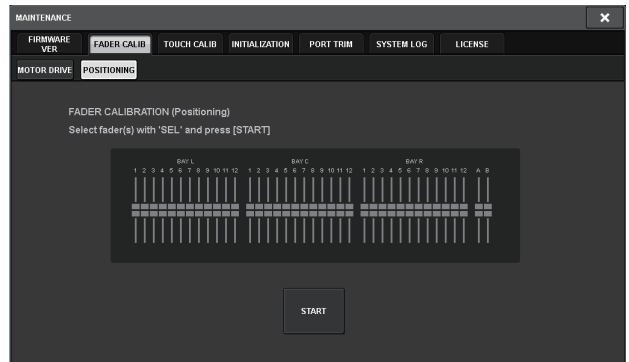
MAINTENANCE

×

FIRMWARE VER | FADER CALIB | TOUCH CALIB | INITIALIZATION | PORT TRIM | SYSTEM LOG | LICENSE

MOTOR DRIVE | POSITIONING

FADER CALIBRATION (Positioning)
Select fader(s) with 'SEL' and press [START]

BAY L
1 2 3 4 5 6 7 8 9 10 11 12

BAY C
1 2 3 4 5 6 7 8 9 10 11 12

BAY R
1 2 3 4 5 6 7 8 9 10 11 12

A B

START